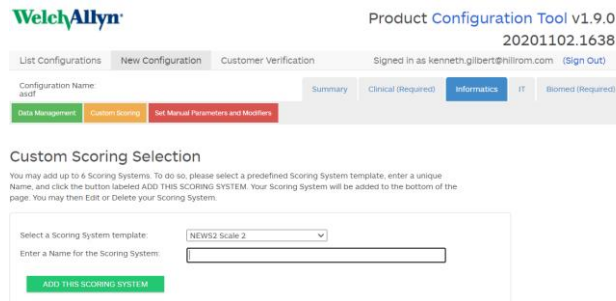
WelchAllyn

Product Configuration Tool v1.9.0
20201102.1638

List Configurations New Configuration Customer Verification

Signed in as kenneth.gilbert@hillrom.com (Sign Out)

Configuration Name:
asdf

Summary Clinical (Required) Informatics IT Biomed (Required)

Data Management Custom Scoring Set Manual Parameters and Modifiers

Custom Scoring Selection

You may add up to 6 Scoring Systems. To do so, please select a predefined Scoring System template, enter a unique Name, and click the button labeled ADD THIS SCORING SYSTEM. Your Scoring System will be added to the bottom of the page. You may then Edit or Delete your Scoring System.

Select a Scoring System template: NEWS2 Scale 2

Enter a Name for the Scoring System:

ADD THIS SCORING SYSTEM